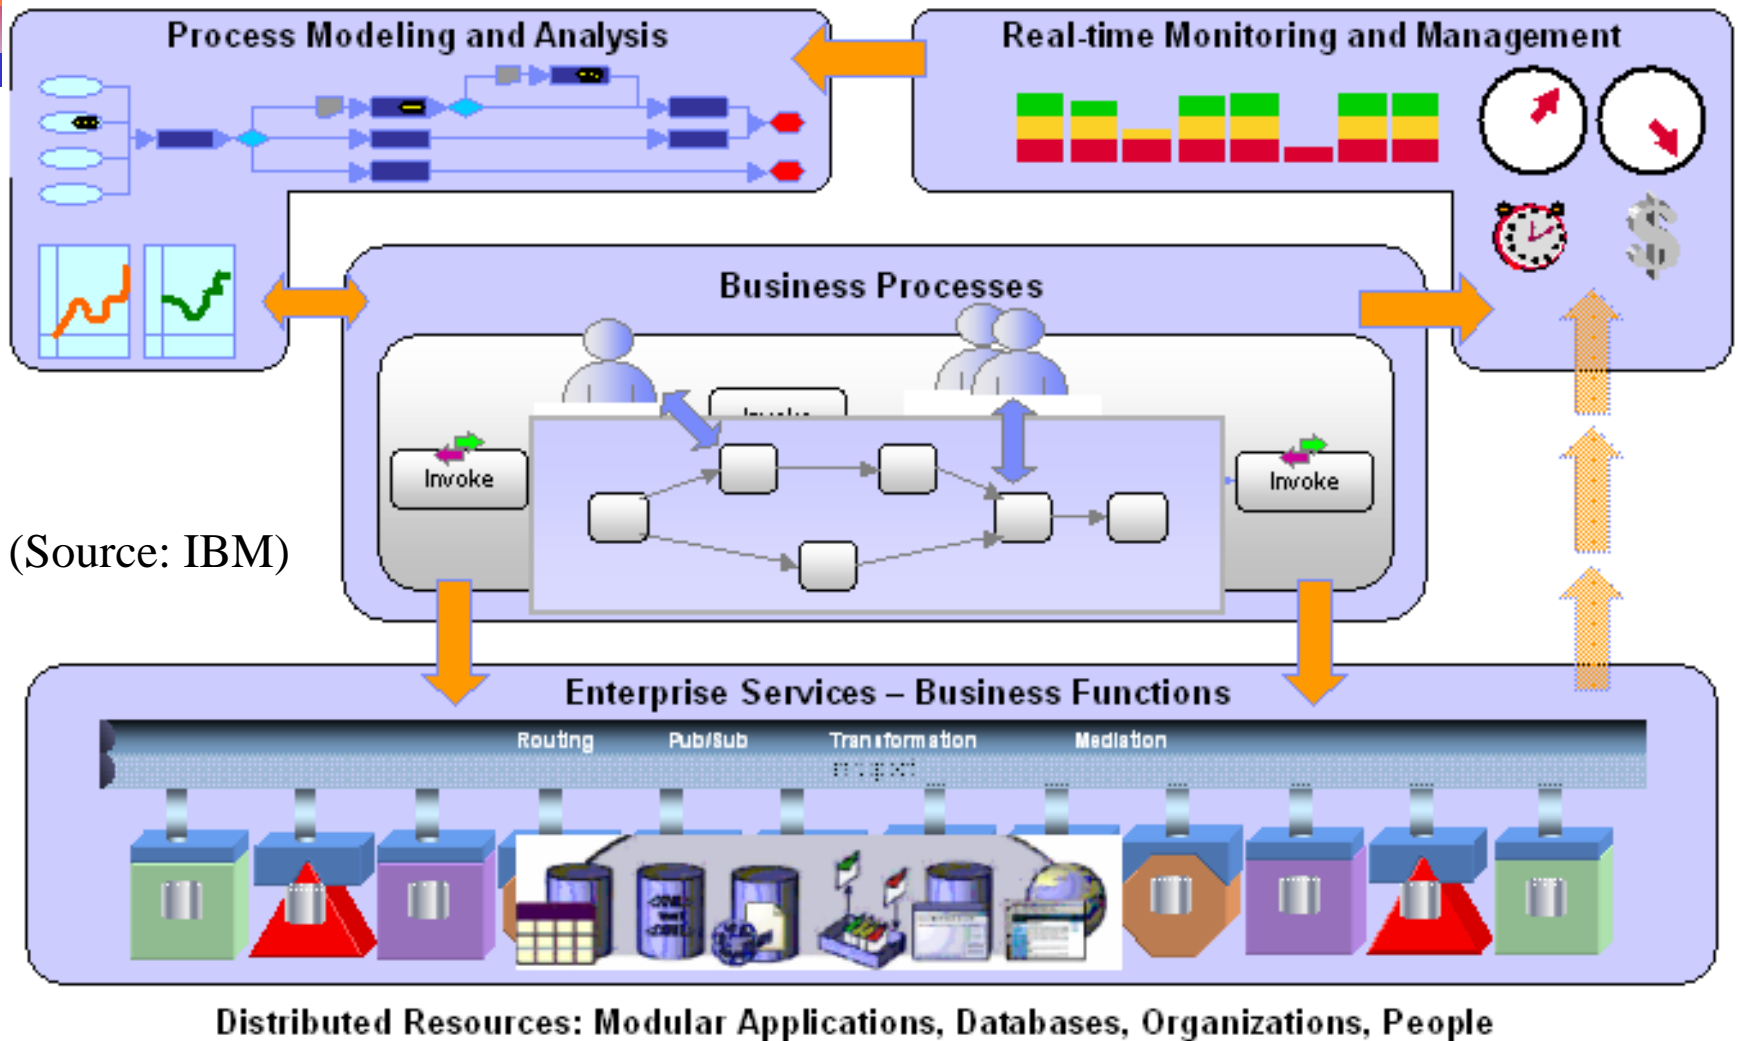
Process Modeling and Analysis

Real-time Monitoring and Management

Business Processes

Invoke

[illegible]

Invoke

(Source: IBM)

Enterprise Services – Business Functions

Routing

Pub/Sub

Transformation

Mediation

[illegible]

Distributed Resources: Modular Applications, Databases, Organizations, People